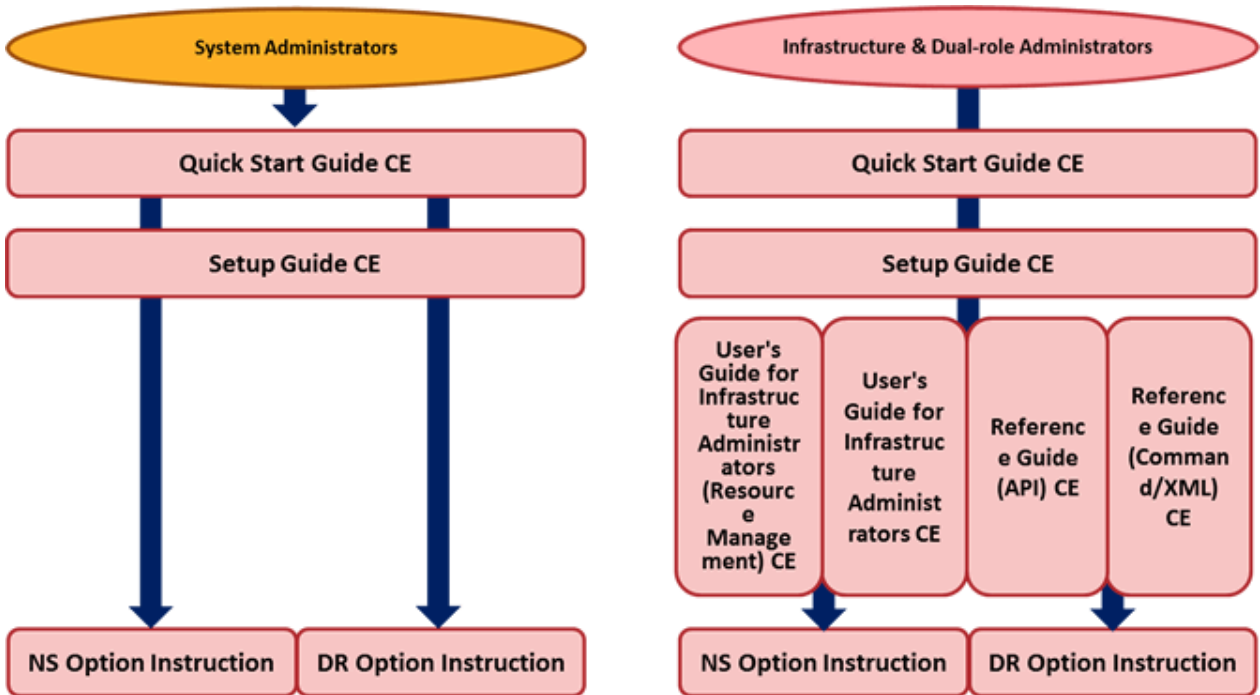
System Administrators

Quick Start Guide CE

Setup Guide CE

NS Option Instruction

DR Option Instruction

Infrastructure & Dual-role Administrators

Quick Start Guide CE

Setup Guide CE

User's Guide for Infrastructure Administrators (Resource Management) CE

User's Guide for Infrastructure Administrators CE

Reference Guide (API) CE

Reference Guide (Command/XML) CE

NS Option Instruction

DR Option Instruction